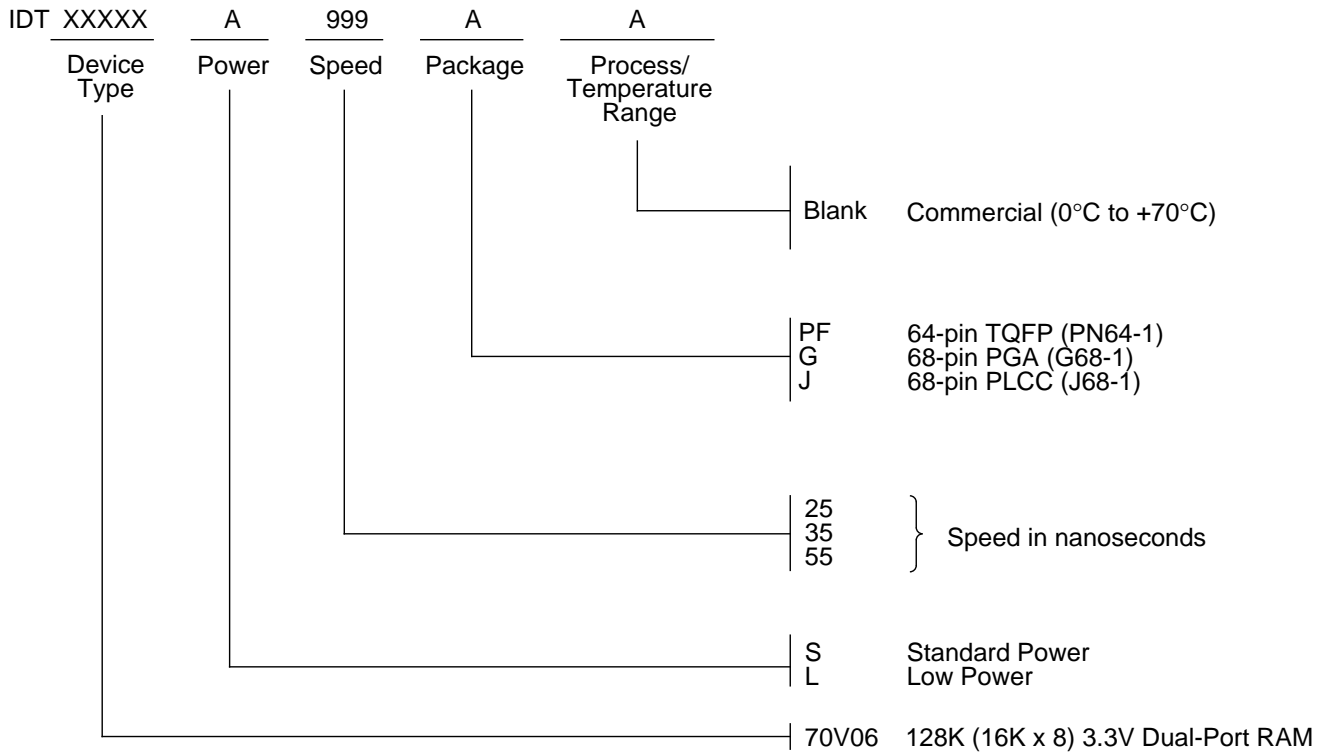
IDT XXXXX A 999 A A

Device Type

Power

Speed

Package

Process/ Temperature Range

Blank Commercial (0°C to +70°C)

PF 64-pin TQFP (PN64-1)
G 68-pin PGA (G68-1)
J 68-pin PLCC (J68-1)

25
35
55
Speed in nanoseconds

S Standard Power
L Low Power

70V06 128K (16K x 8) 3.3V Dual-Port RAM